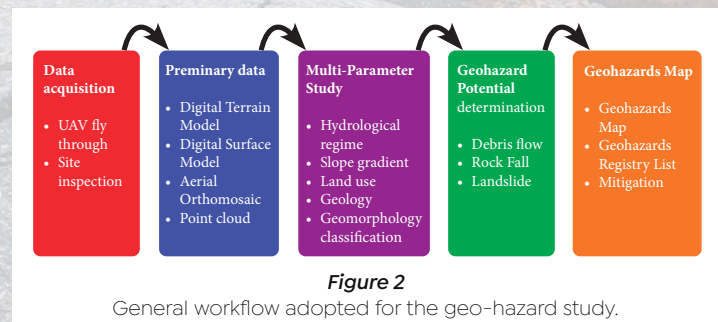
**Data acquisition**

- UAV fly through
- Site inspection

**Preminary data**

- Digital Terrain Model
- Digital Surface Model
- Aerial Orthomosaic
- Point cloud

**Multi-Parameter Study**

- Hydrological regime
- Slope gradient
- Land use
- Geology
- Geomorphology classification

**Geohazard Potential** determination

- Debris flow
- Rock Fall
- Landslide

**Geohazards Map**

- Geohazards Map
- Geohazards Registry List
- Mitigation

*Figure 2*

General workflow adopted for the geo-hazard study.